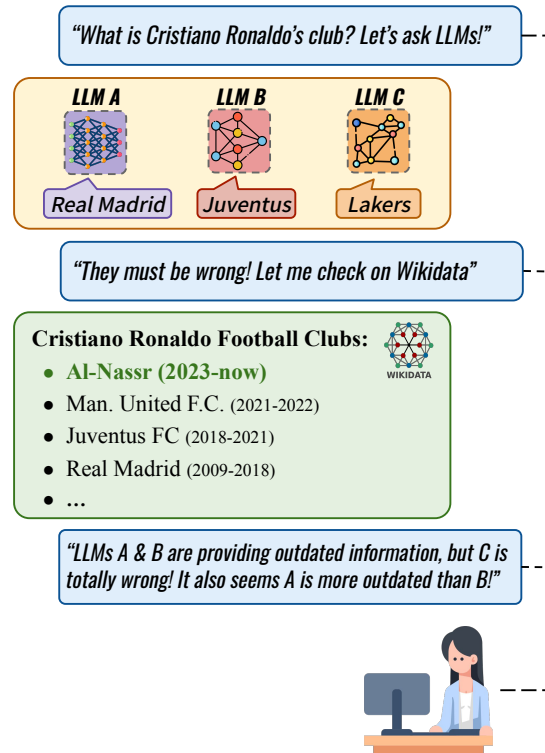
"What is Cristiano Ronaldo's club? Let's ask LLMs!"

LLM A

LLM B

LLM C

Real Madrid

Juventus

Lakers

"They must be wrong! Let me check on Wikidata"

Cristiano Ronaldo Football Clubs:

WIKIDATA

- Al-Nassr (2023-now)
- Man. United F.C. (2021-2022)
- Juventus FC (2018-2021)
- Real Madrid (2009-2018)
- ...

"LLMs A & B are providing outdated information, but C is totally wrong! It also seems A is more outdated than B!"